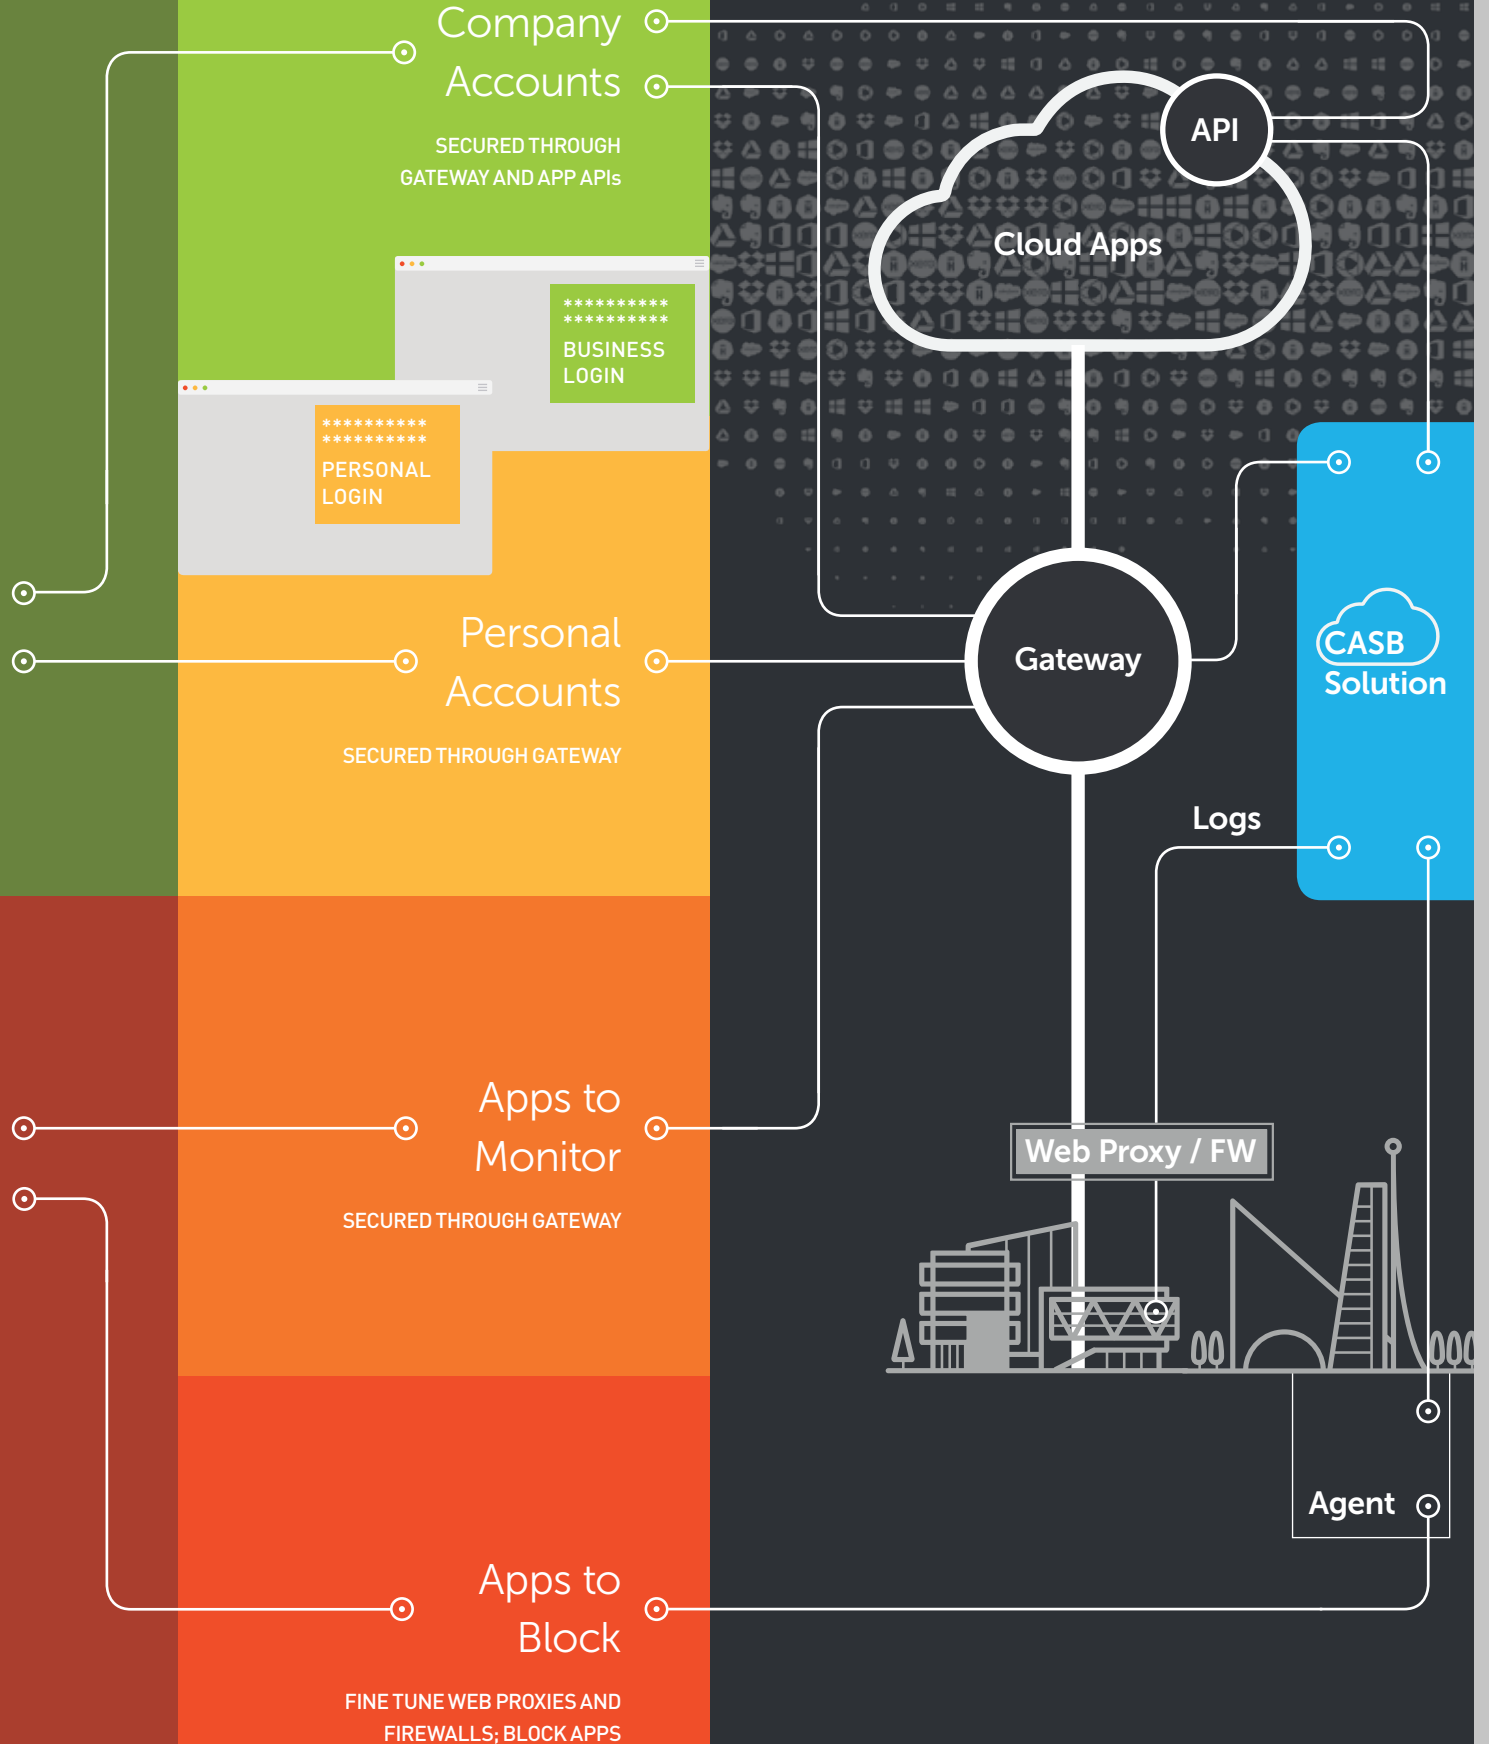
Company Accounts

SECURED THROUGH GATEWAY AND APP APIs

**********
**********
BUSINESS LOGIN

**********
**********
PERSONAL LOGIN

Personal Accounts

SECURED THROUGH GATEWAY

Apps to Monitor

SECURED THROUGH GATEWAY

Apps to Block

FINE TUNE WEB PROXIES AND FIREWALLS; BLOCK APPS

API

Cloud Apps

Gateway

CASB Solution

Logs

Web Proxy / FW

Agent